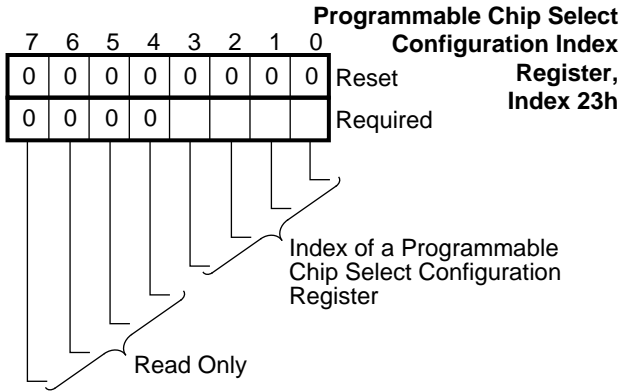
Programmable Chip Select Configuration Index Register, Index 23h

| 7 | 6 | 5 | 4 | 3 | 2 | 1 | 0 | |
|---|---|---|---|---|---|---|---|---|
| 0 | 0 | 0 | 0 | 0 | 0 | 0 | 0 | Reset |
| 0 | 0 | 0 | 0 | | | | | Required |

Index of a Programmable Chip Select Configuration Register

Read Only